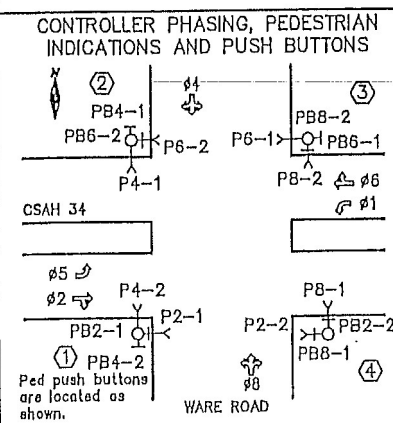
CONTROLLER PHASING, PEDESTRIAN INDICATIONS AND PUSH BUTTONS

N

②

ø4

③

PB4-1

PB8-2

PB6-2

P6-2

P6-1

PB6-1

P4-1

P8-2

ø6

CSAH 34

ø1

ø5

ø2

P4-2

P2-1

P8-1

PB2-1

P2-2

PB2-2

PB8-1

① PB4-2

④

Ped push buttons are located as shown.

ø8

WARE ROAD